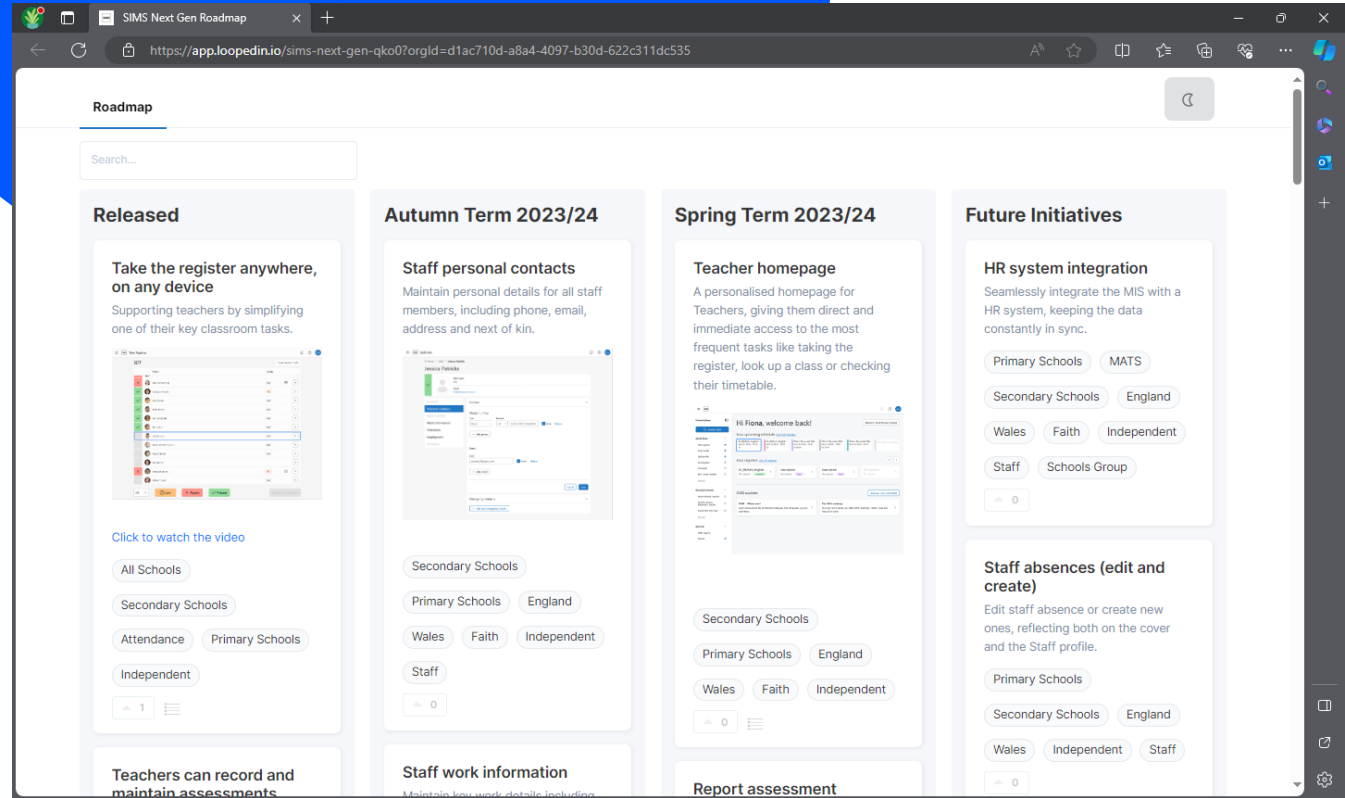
SIMS Next Gen Roadmap

https://app.loopedin.io/sims-next-gen-qko0?orgId=d1ac710d-a8a4-4097-b30d-622c311dc535

Roadmap

Search...

Released

Take the register anywhere, on any device

Supporting teachers by simplifying one of their key classroom tasks.

Click to watch the video

All Schools

Secondary Schools

Attendance

Primary Schools

Independent

1

Teachers can record and maintain assessments

Autumn Term 2023/24

Staff personal contacts

Maintain personal details for all staff members, including phone, email, address and next of kin.

Secondary Schools

Primary Schools

England

Wales

Faith

Independent

Staff

0

Staff work information

Spring Term 2023/24

Teacher homepage

A personalised homepage for Teachers, giving them direct and immediate access to the most frequent tasks like taking the register, look up a class or checking their timetable.

Hi Fiona, welcome back!

Secondary Schools

Primary Schools

England

Wales

Faith

Independent

0

Report assessment

Future Initiatives

HR system integration

Seamlessly integrate the MIS with a HR system, keeping the data constantly in sync.

Primary Schools

MATS

Secondary Schools

England

Wales

Faith

Independent

Staff

Schools Group

0

Staff absences (edit and create)

Edit staff absence or create new ones, reflecting both on the cover and the Staff profile.

Primary Schools

Secondary Schools

England

Wales

Independent

Staff

0